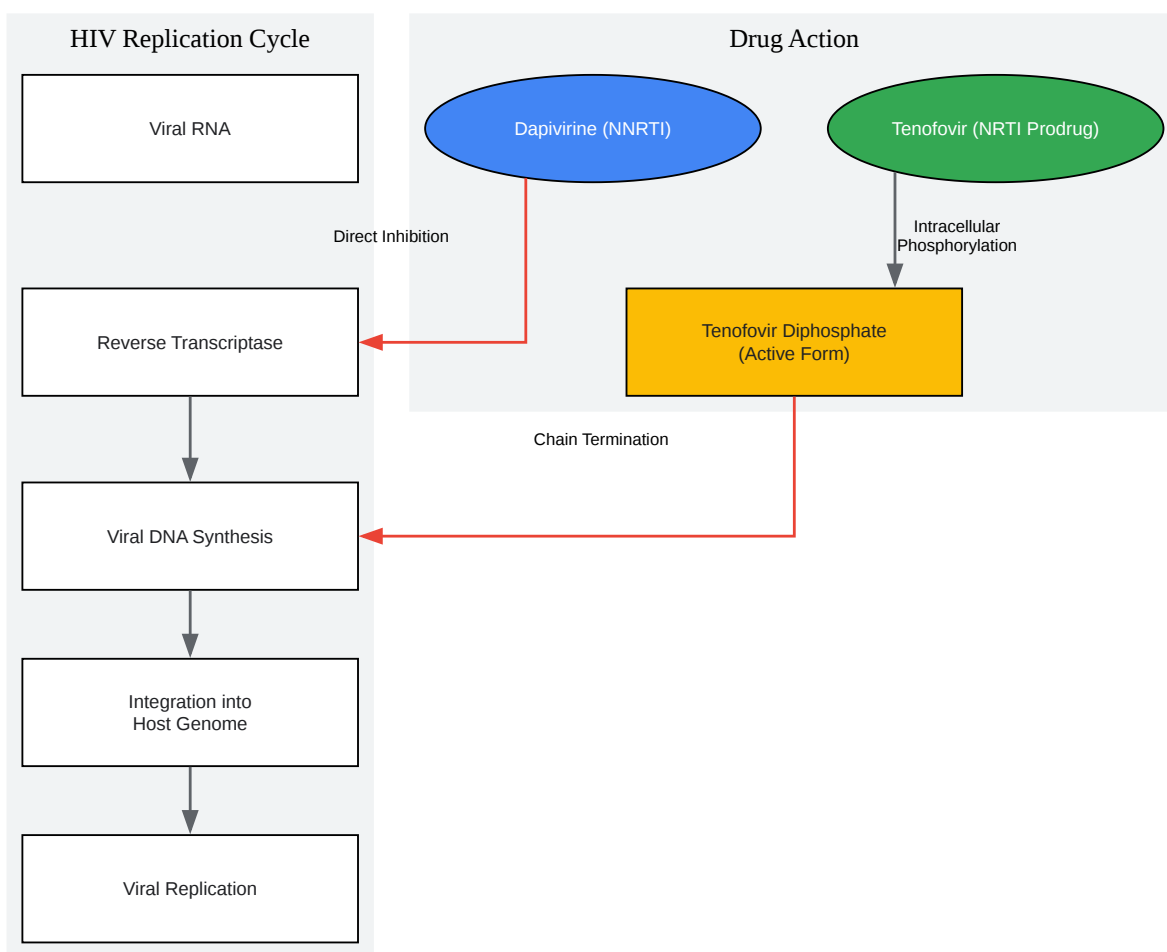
HIV Replication Cycle

Viral RNA

Direct Inhibition

Reverse Transcriptase

Viral DNA Synthesis

Integration into Host Genome

Viral Replication

Drug Action

Dapivirine (NNRTI)

Tenofovir (NRTI Prodrug)

Intracellular Phosphorylation

Tenofovir Diphosphate (Active Form)

Chain Termination